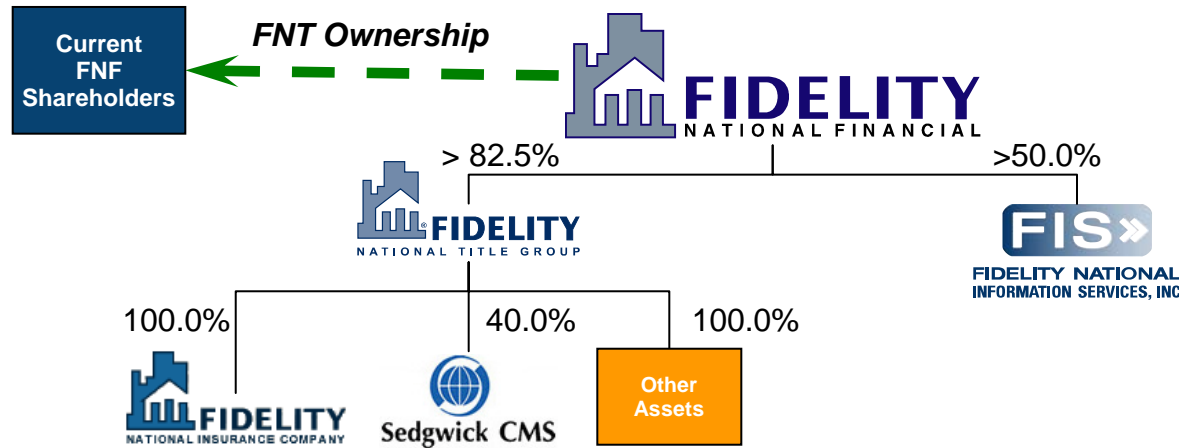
Current FNF Shareholders

FNT Ownership

FIDELITY
NATIONAL FINANCIAL

> 82.5%

>50.0%

FIDELITY
NATIONAL TITLE GROUP

FIS
FIDELITY NATIONAL
INFORMATION SERVICES, INC

100.0%

40.0%

100.0%

FIDELITY
NATIONAL INSURANCE COMPANY

Sedgwick CMS

Other Assets